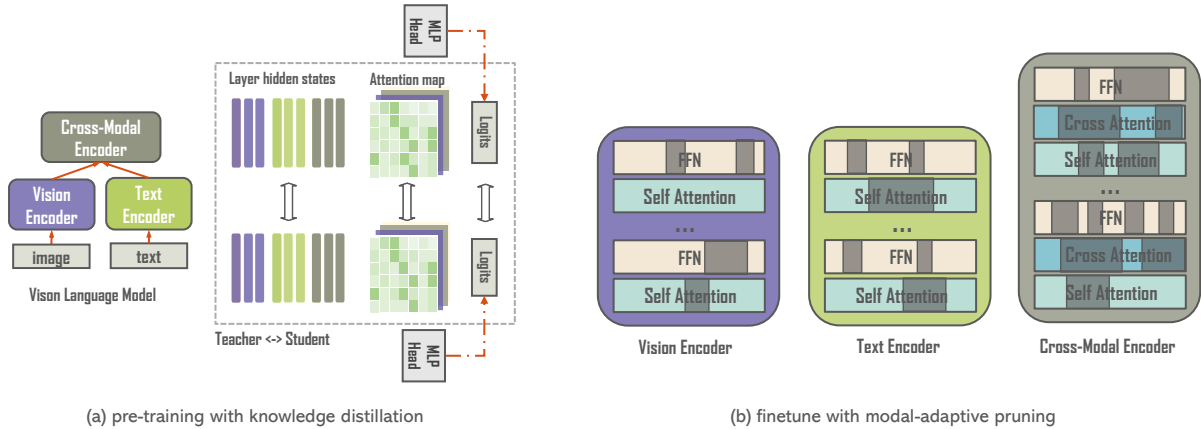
MLP Head

Layer hidden states

Attention map

Logits

Cross-Modal Encoder

Vision Encoder

Text Encoder

image

text

Vison Language Model

Logits

MLP Head

Teacher <-> Student

FFN

Self Attention

...

FFN

Self Attention

Vision Encoder

FFN

Self Attention

...

FFN

Self Attention

Text Encoder

FFN

Cross Attention

Self Attention

...

FFN

Cross Attention

Self Attention

Cross-Modal Encoder

(a) pre-training with knowledge distillation

(b) finetune with modal-adaptive pruning